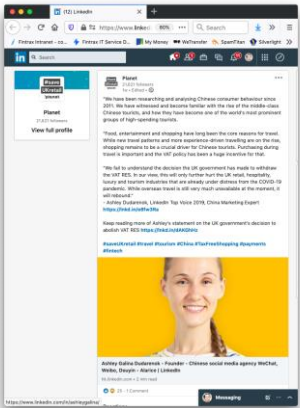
(12) LinkedIn

https://www.linke

80%

Search

Fintrax Intranet - co...

Fintrax IT Service D...

My Money

WeTransfer

SpamTitan

Silverlight

Search

Planet

21,823 followers

View full profile

Planet

21,823 followers

1w • Edited •

"We have been researching and analysing Chinese consumer behaviour since 2011. We have witnessed and become familiar with the rise of the middle-class Chinese tourists, and how they have become one of the world's most prominent groups of high-spending tourists.

"Food, entertainment and shopping have long been the core reasons for travel. While new travel patterns and more experience-driven travelling are on the rise, shopping remains to be a crucial driver for Chinese tourists. Purchasing during travel is important and the VAT policy has been a huge incentive for that.

"We fail to understand the decision the UK government has made to withdraw the VAT RES. In our view, this will only further hurt the UK retail, hospitality, luxury and tourism industries that are already under distress from the COVID-19 pandemic. While overseas travel is still very much unavailable at the moment, it will rebound"
- Ashley Dudarenok, LinkedIn Top Voice 2019, China Marketing Expert
https://lnkd.in/dfhe9hr

Keep reading more of Ashley's statement on the UK government's decision to abolish VAT RES: https://lnkd.in/dAKDhHz

#saveUKretail #travel #tourism #China #TaxFreeShopping #payments #fintech

Ashley Galina Dudarenok - Founder - Chinese social media agency WeChat, Weibo, Douyin - Alarice | LinkedIn

linkedin.com • 2 min read

20 • 1 Comment

https://www.linkedin.com/in/ashleygalina

Messaging